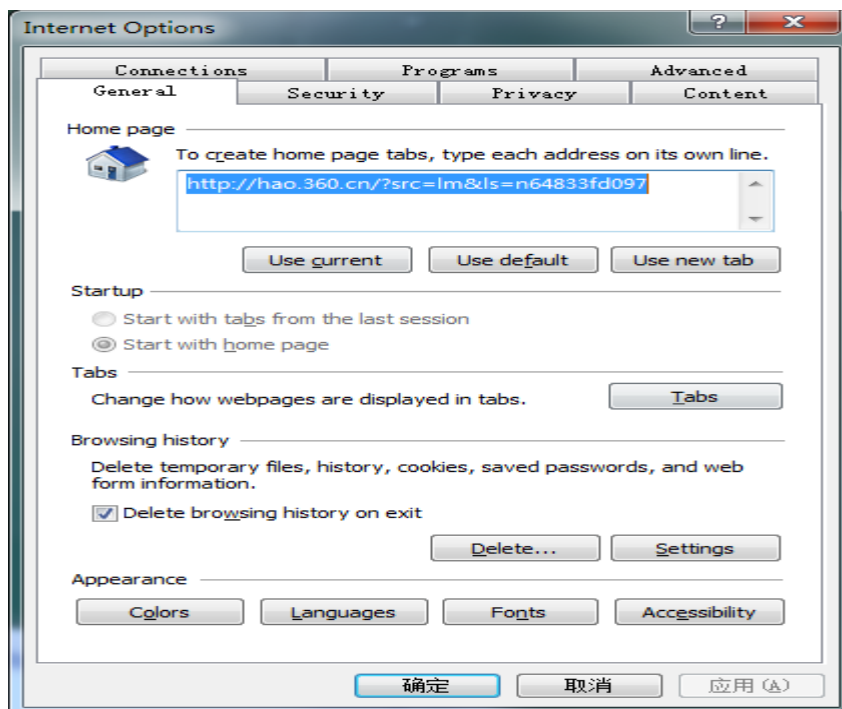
Internet Options

Connections | Programs | Advanced
General | Security | Privacy | Content

Home page

To create home page tabs, type each address on its own line.

http://hao.360.cn/?src=lm&ls=n64833fd097

Use current | Use default | Use new tab

Startup

Start with tabs from the last session

Start with home page

Tabs

Change how webpages are displayed in tabs.

Tabs

Browsing history

Delete temporary files, history, cookies, saved passwords, and web form information.

Delete browsing history on exit

Delete... | Settings

Appearance

Colors | Languages | Fonts | Accessibility

确定 | 取消 | 应用 (A)